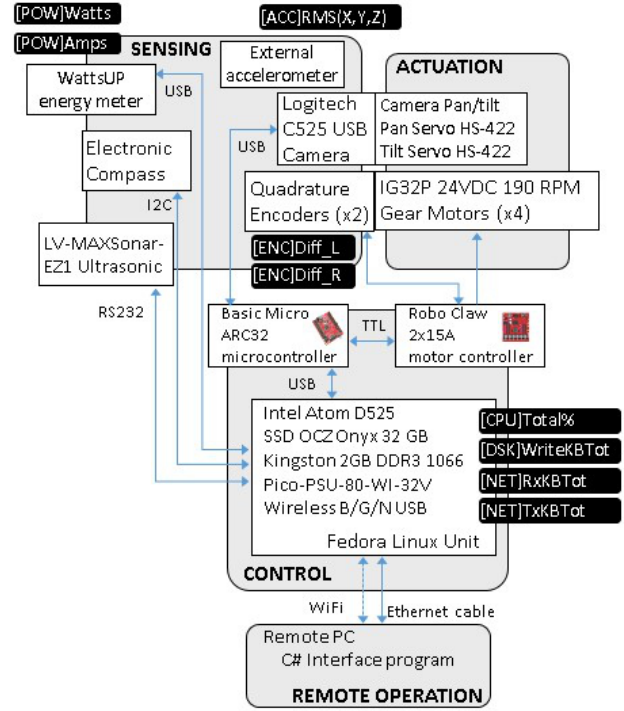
[POW]Watts

[ACC]RMS(X,Y,Z)

[POW]Amps

SENSING

External accelerometer

WattsUP energy meter

USB

ACTUATION

Logitech C525 USB Camera

Camera Pan/tilt
Pan Servo HS-422
Tilt Servo HS-422

USB

Electronic Compass

Quadrature Encoders (x2)

IG32P 24VDC 190 RPM Gear Motors (x4)

I2C

LV-MAXSonar-EZ1 Ultrasonic

[ENC]Diff_L

[ENC]Diff_R

RS232

Basic Micro ARC32 microcontroller

TTL

Robo Claw 2x15A motor controller

USB

Intel Atom D525
SSD OCZ Onyx 32 GB
Kingston 2GB DDR3 1066
Pico-PSU-80-WI-32V
Wireless B/G/N USB

Fedora Linux Unit

[CPU]Total%

[DSK]WriteKBTot

[NET]RxKBTot

[NET]TxKBTot

CONTROL

WiFi

Ethernet cable

Remote PC
C# Interface program

REMOTE OPERATION